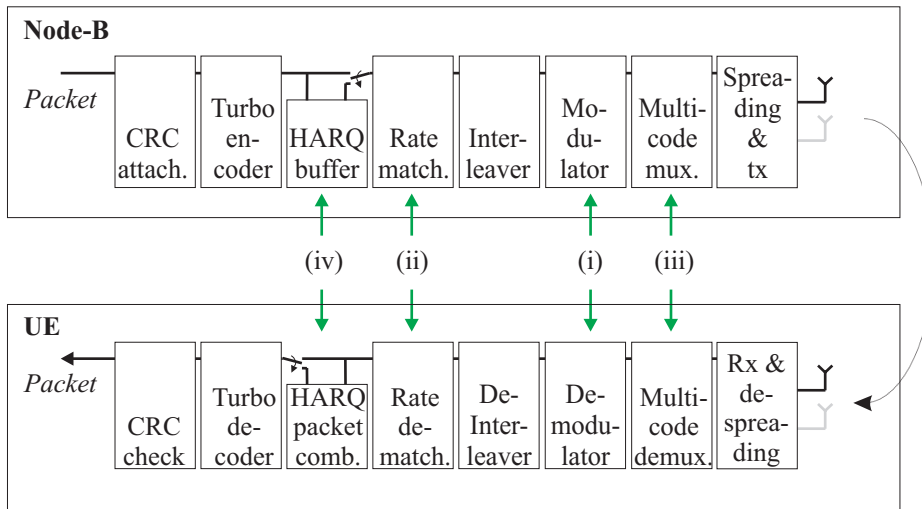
Node-B

Packet

CRC attach.

Turbo encoder

HARQ buffer

Rate match.

Interleaver

Modulator

Multicode mux.

Spreading & tx

(iv)

(ii)

(i)

(iii)

UE

Packet

CRC check

Turbo decoder

HARQ packet comb.

Rate dematch.

De-Interleaver

Demodulator

Multicode demux.

Rx & despreading